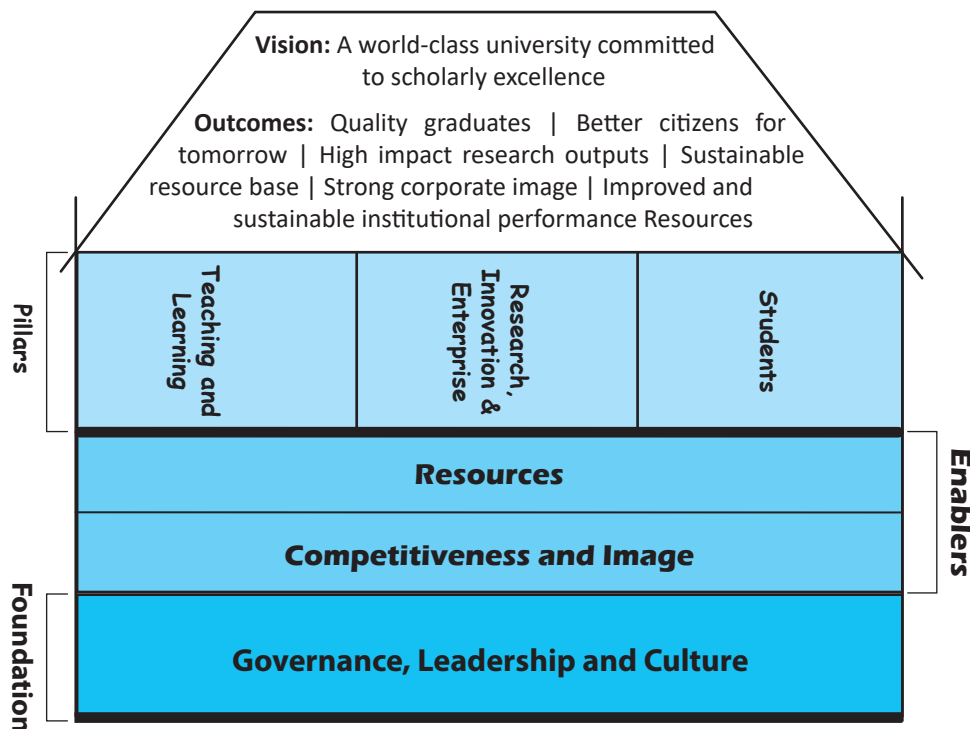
**Vision:** A world-class university committed to scholarly excellence

**Outcomes:** Quality graduates | Better citizens for tomorrow | High impact research outputs | Sustainable resource base | Strong corporate image | Improved and sustainable institutional performance Resources

Pillars

Teaching and Learning

Research, Innovation & Enterprise

Students

Resources

Competitiveness and Image

Enablers

Foundation

Governance, Leadership and Culture